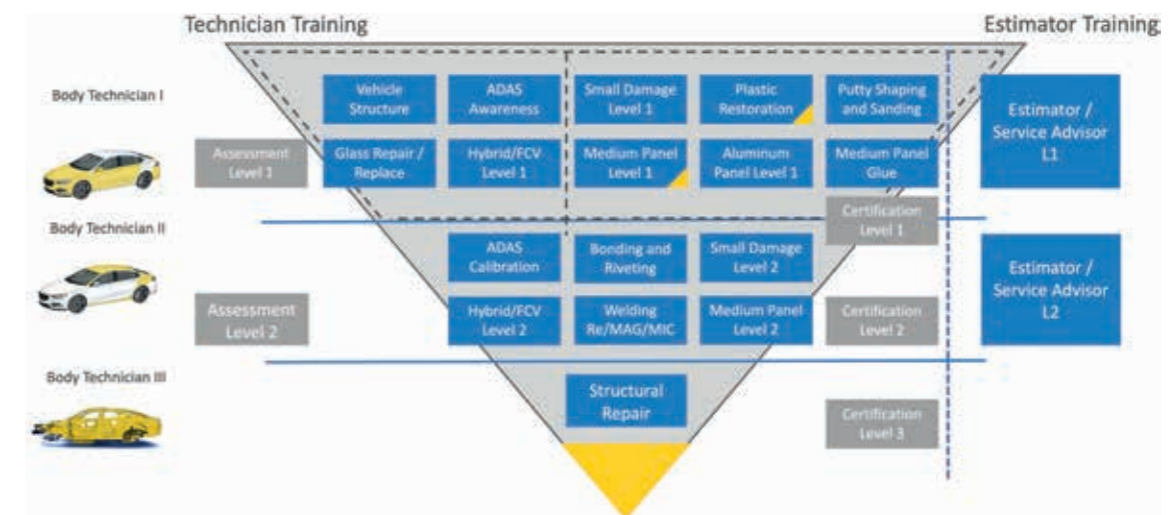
Technician Training

Estimator Training

Body Technician I

Vehicle Structure

ADAS Awareness

Small Damage Level 1

Plastic Restoration

Putty Shaping and Sanding

Estimator / Service Advisor L1

Assessment Level 1

Glass Repair / Replace

Hybrid/FCV Level 1

Medium Panel Level 1

Aluminum Panel Level 1

Medium Panel Glue

Body Technician II

Certification Level 1

ADAS Calibration

Bonding and Riveting

Small Damage Level 2

Estimator / Service Advisor L2

Assessment Level 2

Hybrid/FCV Level 2

Welding Re/MAG/MIC

Medium Panel Level 2

Certification Level 2

Body Technician III

Structural Repair

Certification Level 3